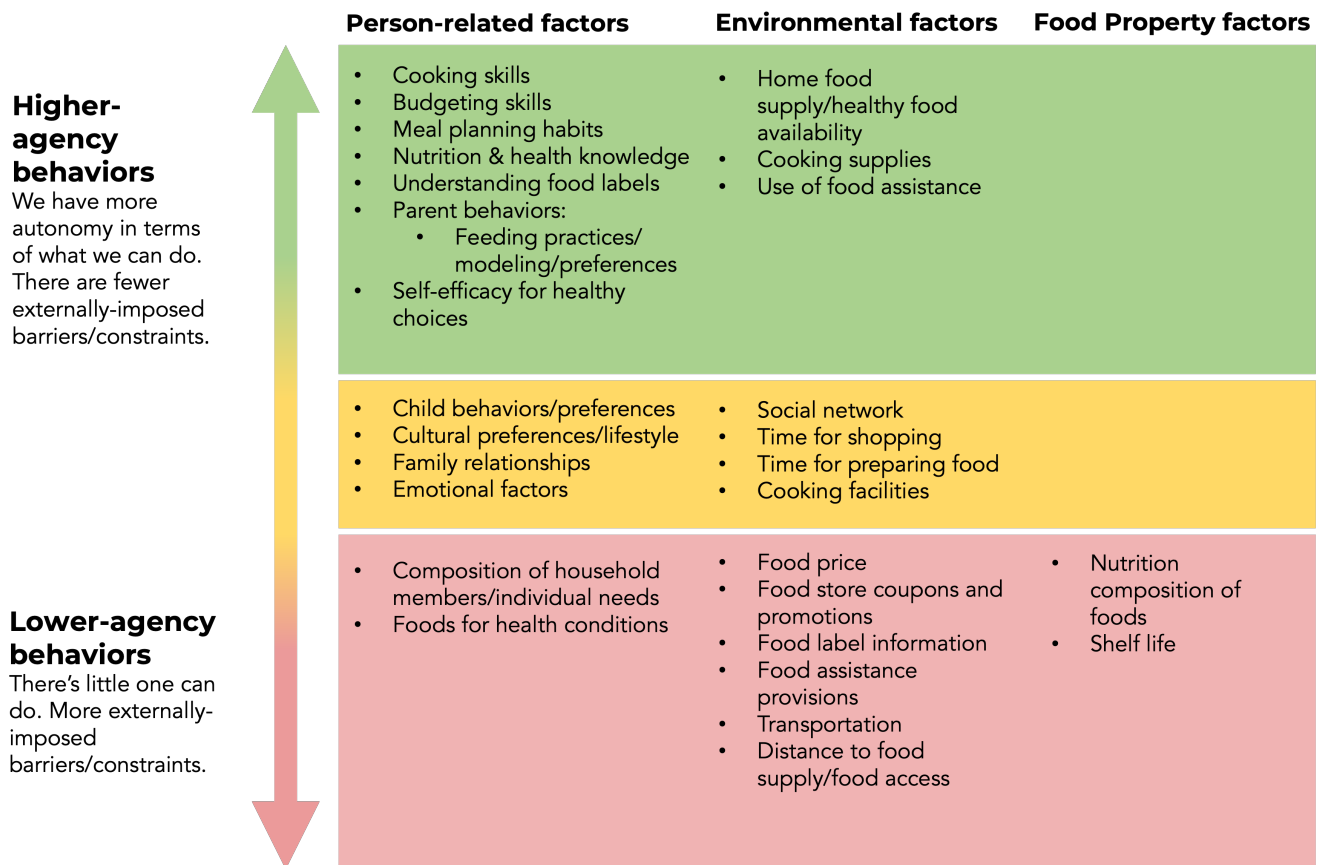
**Higher-agency behaviors**
We have more autonomy in terms of what we can do. There are fewer externally-imposed barriers/constraints.

**Lower-agency behaviors**
There's little one can do. More externally-imposed barriers/constraints.

| Person-related factors | Environmental factors | Food Property factors |
|---|---|---|
| • Cooking skills<br>• Budgeting skills<br>• Meal planning habits<br>• Nutrition & health knowledge<br>• Understanding food labels<br>• Parent behaviors:<br>  • Feeding practices/ modeling/preferences<br>• Self-efficacy for healthy choices | • Home food supply/healthy food availability<br>• Cooking supplies<br>• Use of food assistance | |
| • Child behaviors/preferences<br>• Cultural preferences/lifestyle<br>• Family relationships<br>• Emotional factors | • Social network<br>• Time for shopping<br>• Time for preparing food<br>• Cooking facilities | |
| • Composition of household members/individual needs<br>• Foods for health conditions | • Food price<br>• Food store coupons and promotions<br>• Food label information<br>• Food assistance provisions<br>• Transportation<br>• Distance to food supply/food access | • Nutrition composition of foods<br>• Shelf life |